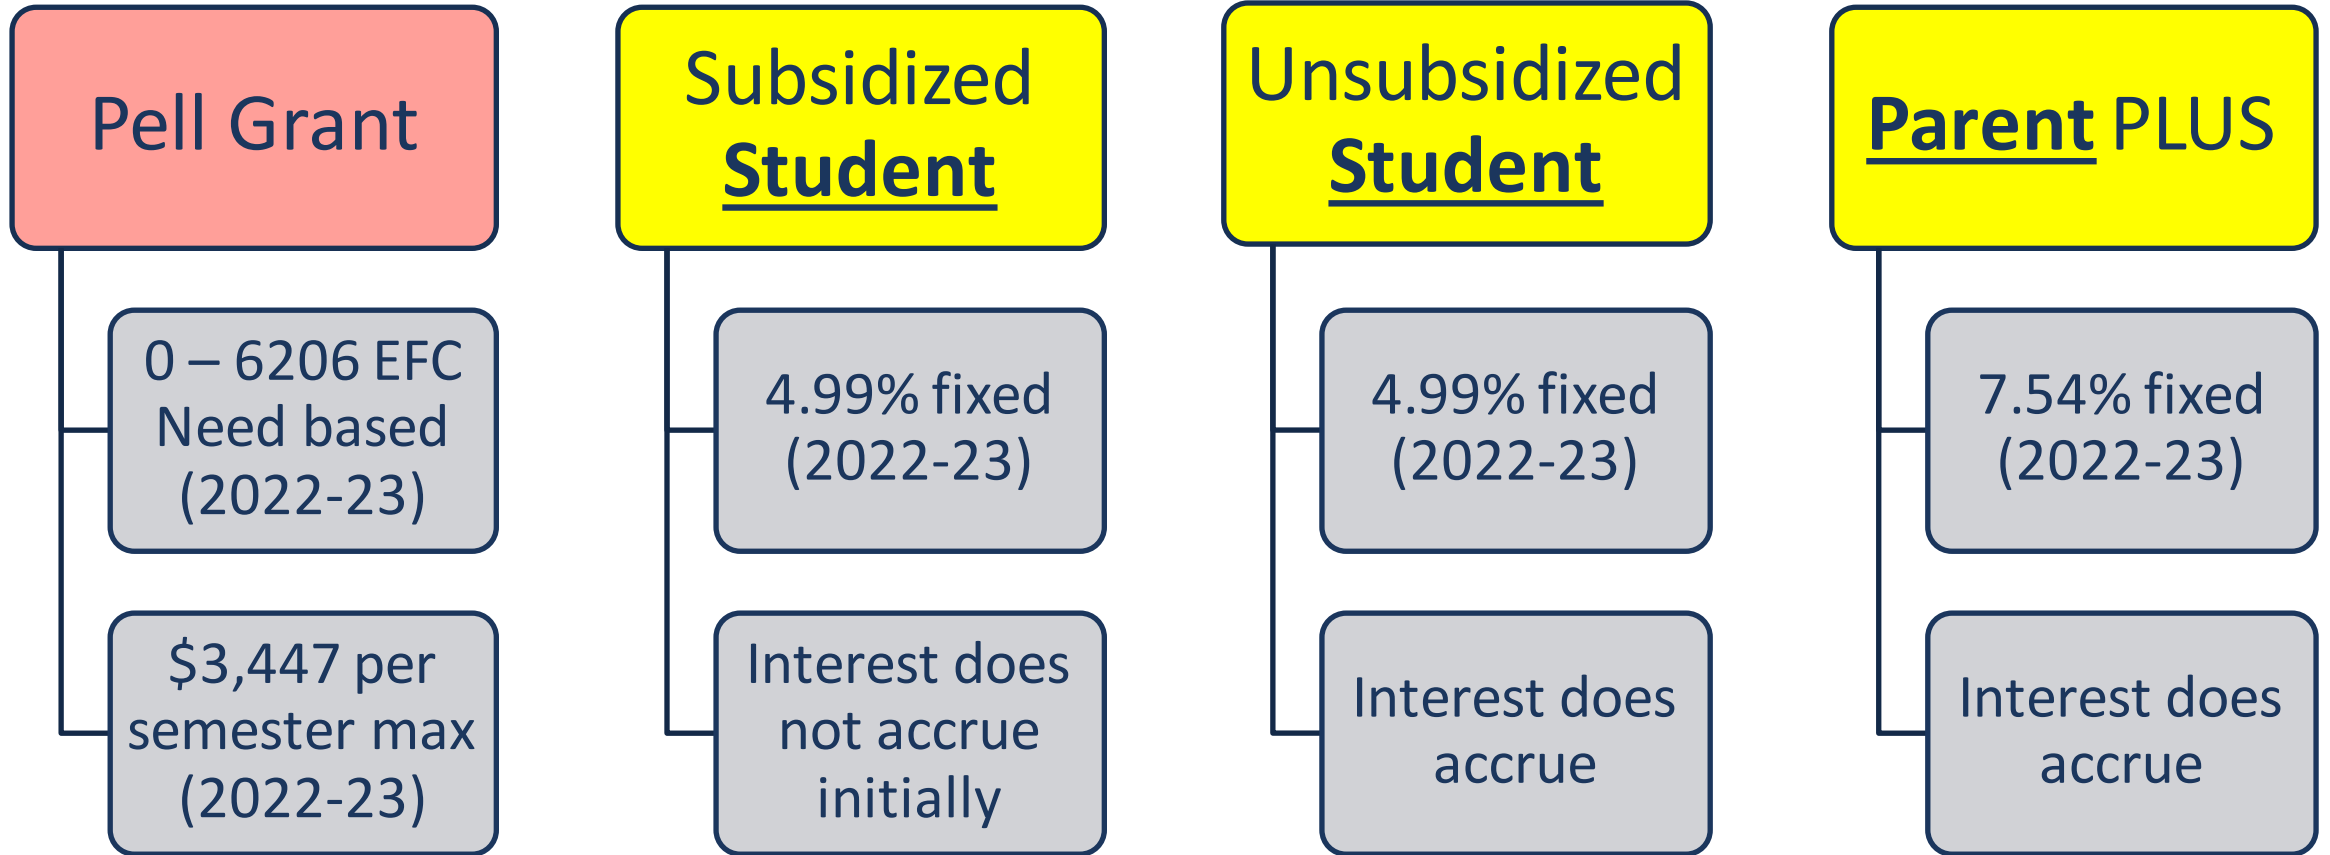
Pell Grant

0 – 6206 EFC Need based (2022-23)

$3,447 per semester max (2022-23)

Subsidized Student

4.99% fixed (2022-23)

Interest does not accrue initially

Unsubsidized Student

4.99% fixed (2022-23)

Interest does accrue

Parent PLUS

7.54% fixed (2022-23)

Interest does accrue